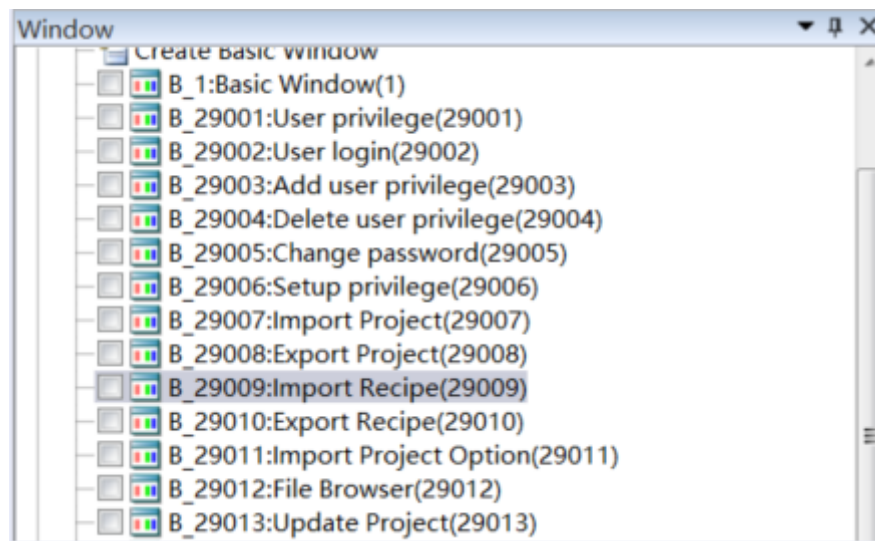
Window

Create Basic Window

B_1:Basic Window(1)

B_29001:User privilege(29001)

B_29002:User login(29002)

B_29003:Add user privilege(29003)

B_29004:Delete user privilege(29004)

B_29005:Change password(29005)

B_29006:Setup privilege(29006)

B_29007:Import Project(29007)

B_29008:Export Project(29008)

B_29009:Import Recipe(29009)

B_29010:Export Recipe(29010)

B_29011:Import Project Option(29011)

B_29012:File Browser(29012)

B_29013:Update Project(29013)